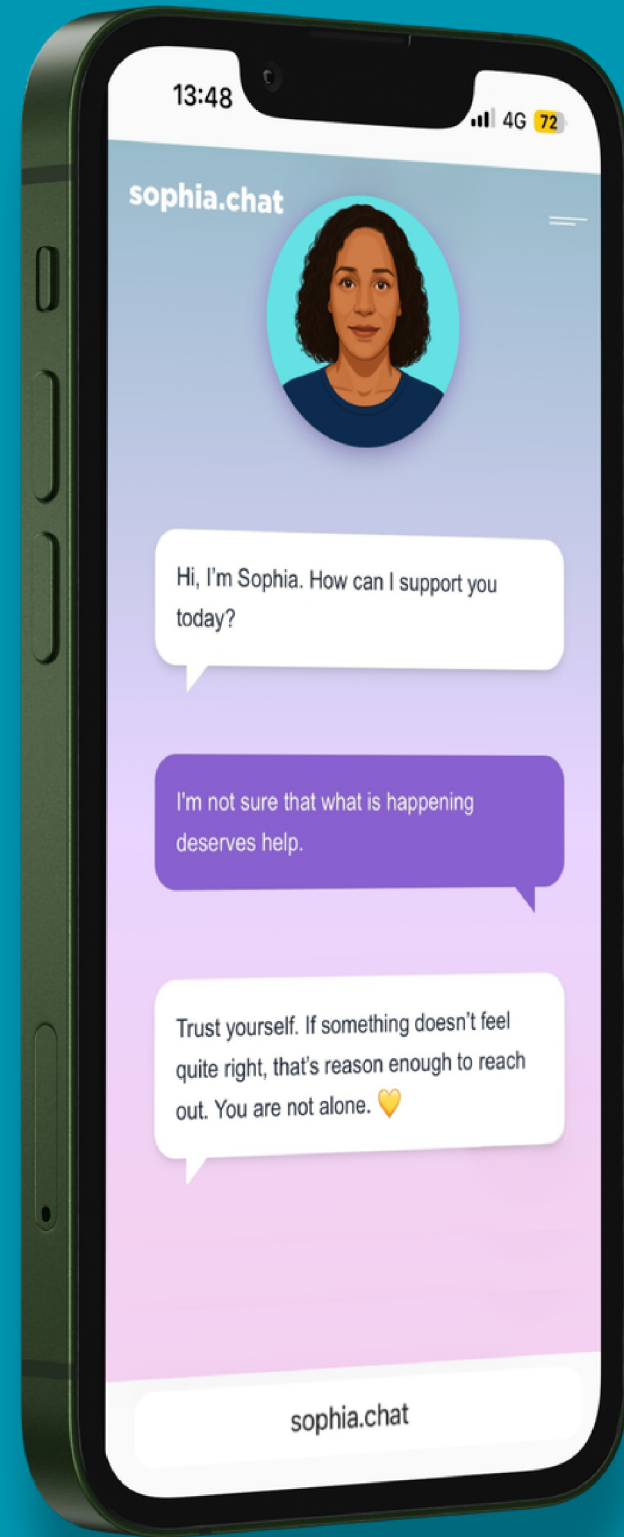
13:48

4G 72

sophia.chat

Hi, I'm Sophia. How can I support you today?

I'm not sure that what is happening deserves help.

Trust yourself. If something doesn't feel quite right, that's reason enough to reach out. You are not alone. 💛

sophia.chat